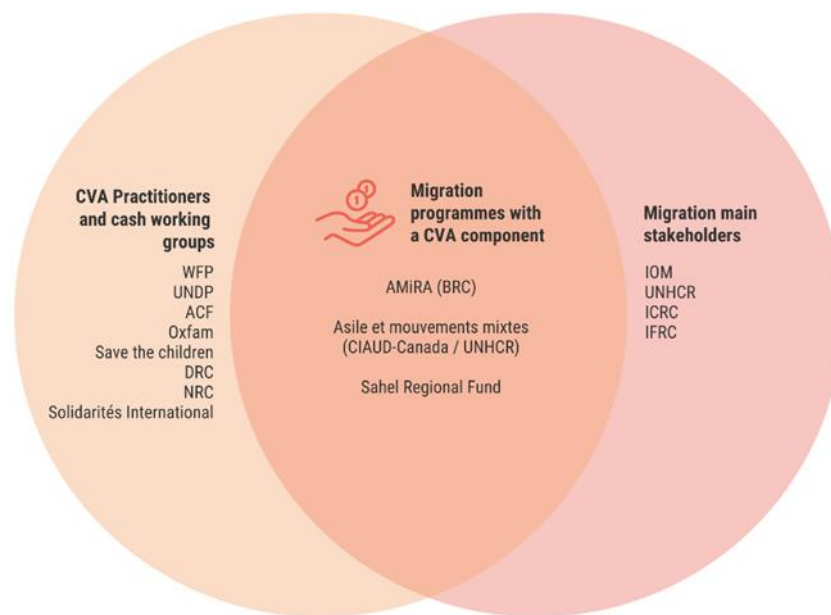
CVA Practitioners and cash working groups

WFP
UNDP
ACF
Oxfam
Save the children
DRC
NRC
Solidarités International

Migration programmes with a CVA component

AMiRA (BRC)

Asile et mouvements mixtes (CIAUD-Canada / UNHCR)

Sahel Regional Fund

Migration main stakeholders

IOM
UNHCR
ICRC
IFRC